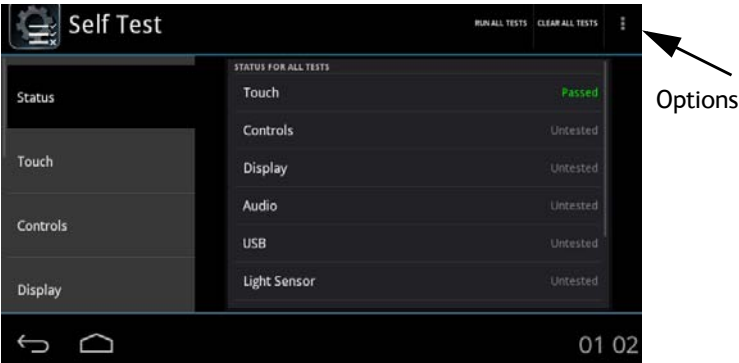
Self Test

RUN ALL TESTS CLEAR ALL TESTS

Options

Status

Touch

Controls

Display

STATUS FOR ALL TESTS

| | |
|---|---|
| Touch | Passed |
| Controls | Untested |
| Display | Untested |
| Audio | Untested |
| USB | Untested |
| Light Sensor | Untested |

01 02